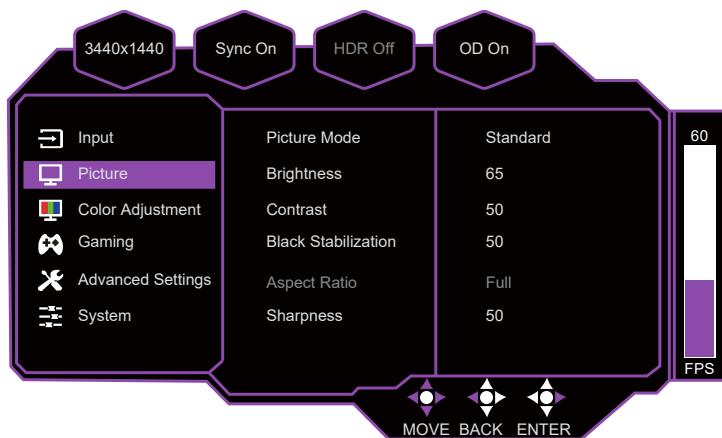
3440x1440 Sync On HDR Off OD On

60

Input
Picture
Color Adjustment
Gaming
Advanced Settings
System

| Picture Mode | Standard |
|---|---|
| Brightness | 65 |
| Contrast | 50 |
| Black Stabilization | 50 |
| Aspect Ratio | Full |
| Sharpness | 50 |

FPS

MOVE BACK ENTER